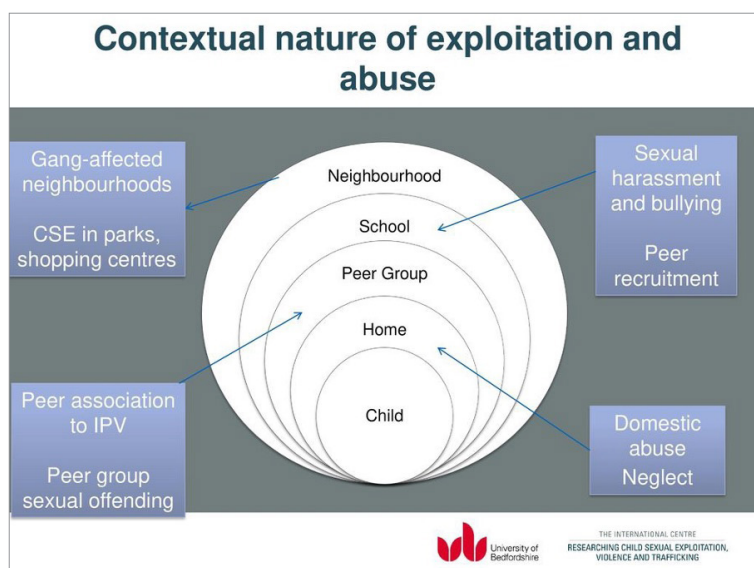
Contextual nature of exploitation and abuse

Gang-affected neighbourhoods

CSE in parks, shopping centres

Neighbourhood

School

Peer Group

Home

Child

Sexual harassment and bullying

Peer recruitment

Peer association to IPV

Peer group sexual offending

Domestic abuse

Neglect

University of Bedfordshire

THE INTERNATIONAL CENTRE
RESEARCHING CHILD SEXUAL EXPLOITATION, VIOLENCE AND TRAFFICKING